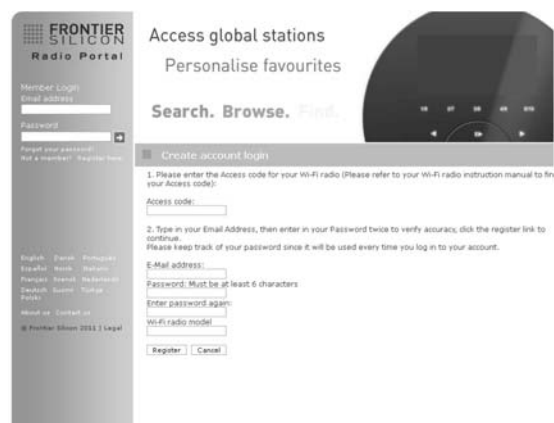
FRONTIER SILICON
Radio Portal

Member Login
Email address

Password

Forgot your password?
Not a member? Register here

English Dansk Português
Español Norsk Italiano
Français Svensk Nederlands
Deutsch Suomi Türkçe
Polski

About us Contact us

© Frontier Silicon 2011 | Legal

Access global stations
Personalise favourites

Search. Browse. Find.

Create account login

1. Please enter the Access code for your Wi-Fi radio (Please refer to your Wi-Fi radio instruction manual to find your Access code):

Access code:

2. Type in your Email Address, then enter in your Password twice to verify accuracy, click the register link to continue.
Please keep track of your password since it will be used every time you log in to your account.

E-Mail address:

Password: Must be at least 6 characters

Enter password again:

Wi-Fi radio model

Register Cancel